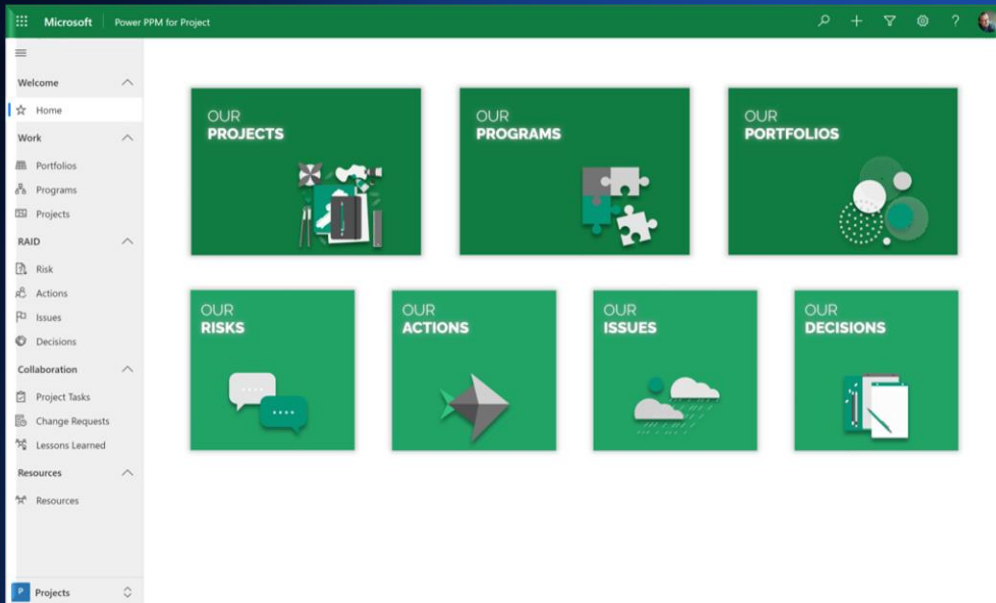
Microsoft | Power PPM for Project

Welcome
Home
Work
Portfolios
Programs
Projects
RAID
Risk
Actions
Issues
Decisions
Collaboration
Project Tasks
Change Requests
Lessons Learned
Resources
Resources

P Projects

OUR PROJECTS

OUR PROGRAMS

OUR PORTFOLIOS

OUR RISKS

OUR ACTIONS

OUR ISSUES

OUR DECISIONS